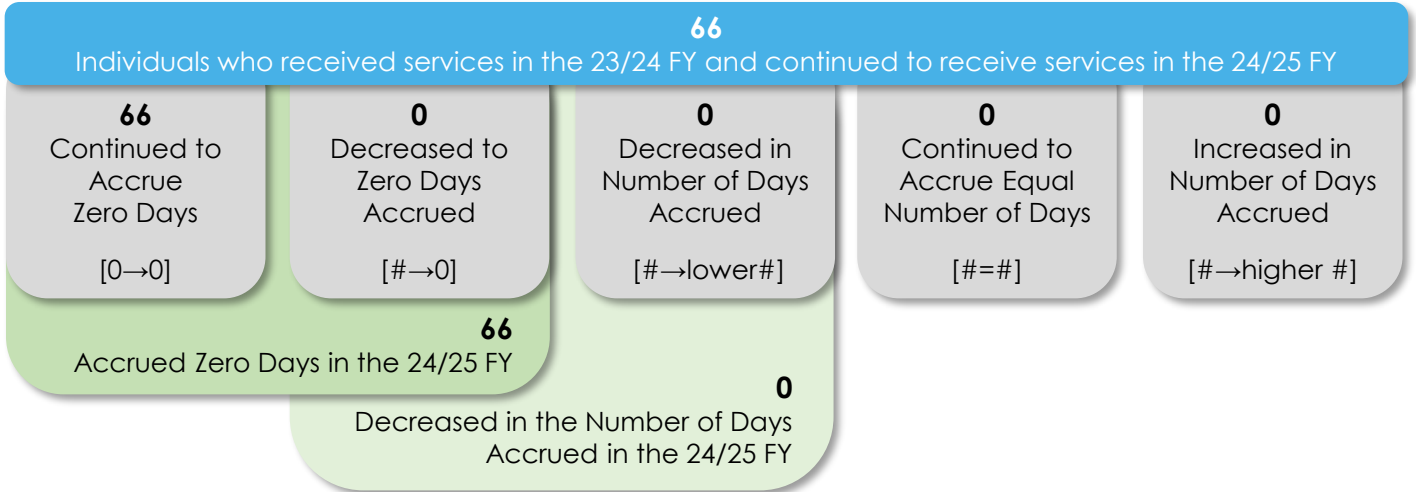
66
Individuals who received services in the 23/24 FY and continued to receive services in the 24/25 FY

66
Continued to Accrue Zero Days

[0→0]

0
Decreased to Zero Days Accrued

[#→0]

0
Decreased in Number of Days Accrued

[#→lower#]

0
Continued to Accrue Equal Number of Days

[#=#]

0
Increased in Number of Days Accrued

[#→higher #]

66
Accrued Zero Days in the 24/25 FY

0
Decreased in the Number of Days Accrued in the 24/25 FY